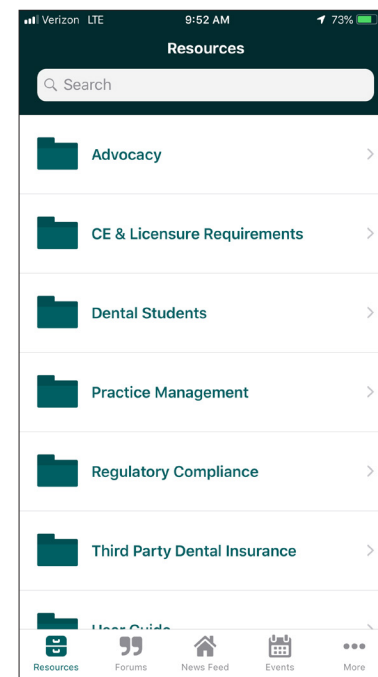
Verizon LTE 9:52 AM 73%

Resources

Search

Advocacy

CE & Licensure Requirements

Dental Students

Practice Management

Regulatory Compliance

Third Party Dental Insurance

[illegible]

Resources Forums News Feed Events More